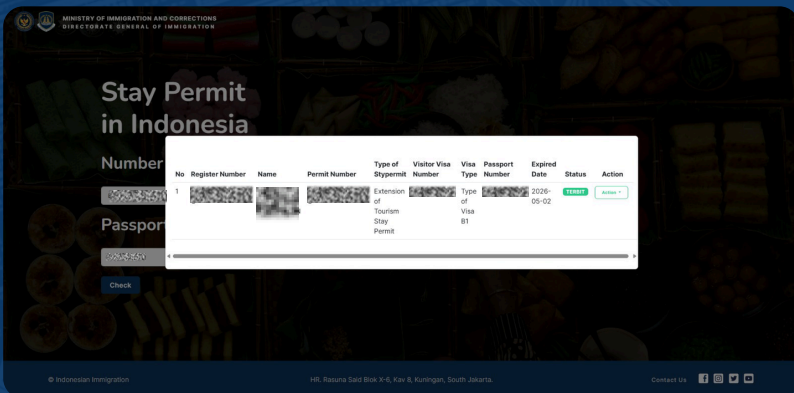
MINISTRY OF IMMIGRATION AND CORRECTIONS
DIRECTORATE GENERAL OF IMMIGRATION

Stay Permit in Indonesia

Number

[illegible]

Passport

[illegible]

Check

| No | Register Number | Name | Permit Number | Type of Stypermit | Visitor Visa Number | Visa Type | Passport Number | Expired Date | Status | Action |
|---|---|---|---|---|---|---|---|---|---|---|
| 1 | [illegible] | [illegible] | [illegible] | Extension of Tourism Stay Permit | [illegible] | Type of Visa B1 | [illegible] | 2026-05-02 | TERBIT | Action |

© Indonesian Immigration

HR. Rasuna Said Blok X-6, Kav 8, Kuningan, South Jakarta.

Contact Us